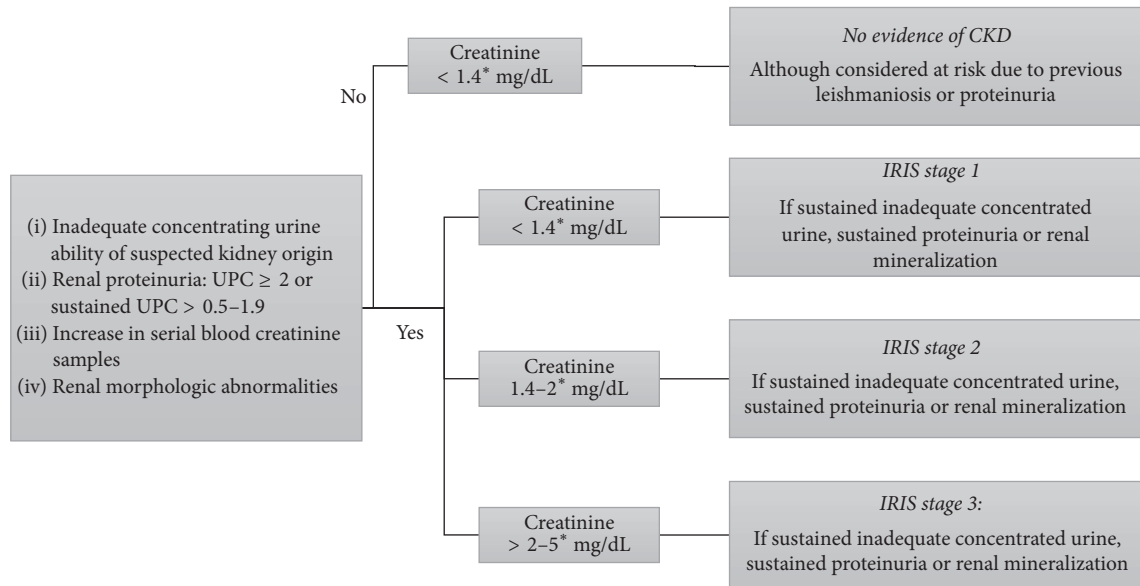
(i) Inadequate concentrating urine ability of suspected kidney origin
(ii) Renal proteinuria: UPC $\geq$ 2 or sustained UPC > 0.5–1.9
(iii) Increase in serial blood creatinine samples
(iv) Renal morphologic abnormalities

No

Creatinine $< 1.4^{*}$ mg/dL

*No evidence of CKD*
Although considered at risk due to previous leishmaniosis or proteinuria

Yes

Creatinine $< 1.4^{*}$ mg/dL

*IRIS stage 1*
If sustained inadequate concentrated urine, sustained proteinuria or renal mineralization

Creatinine $1.4–2^{*}$ mg/dL

*IRIS stage 2*
If sustained inadequate concentrated urine, sustained proteinuria or renal mineralization

Creatinine $> 2–5^{*}$ mg/dL

*IRIS stage 3:*
If sustained inadequate concentrated urine, sustained proteinuria or renal mineralization